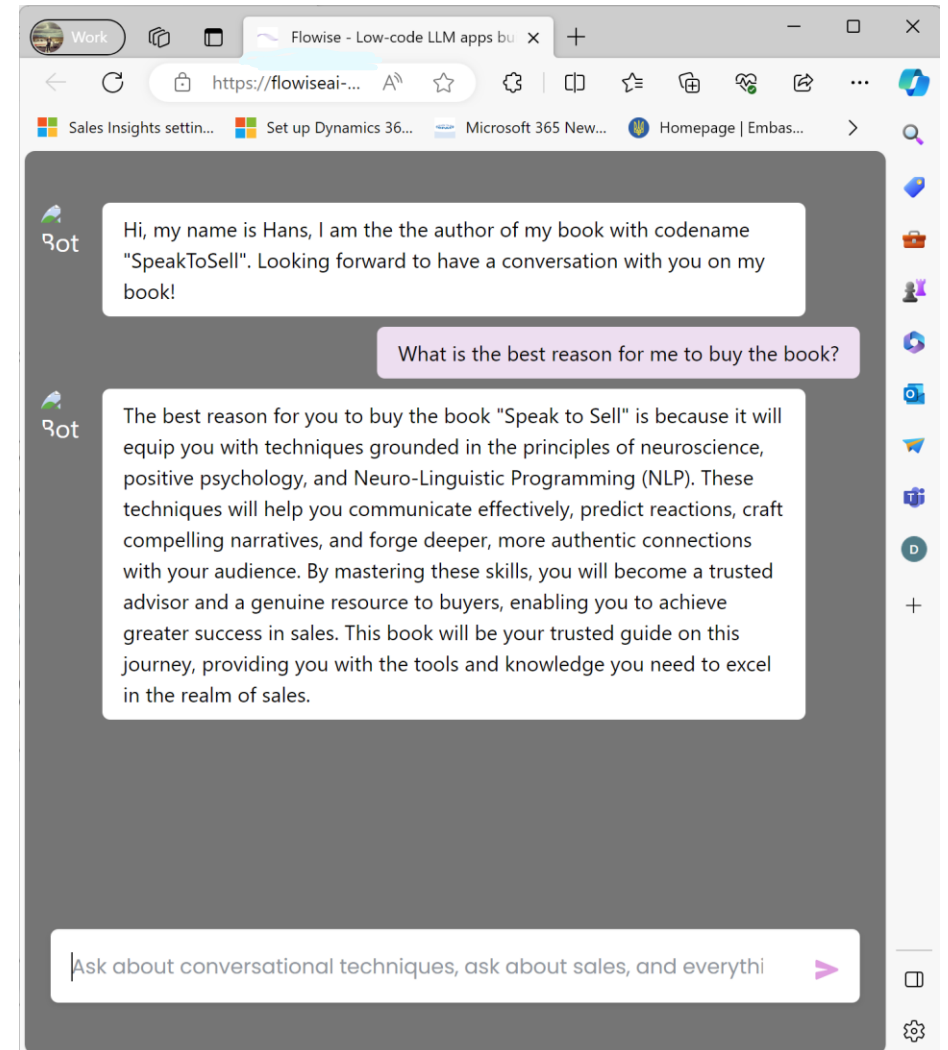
Work

Flowise - Low-code LLM apps bu

https://flowiseai-...

Sales Insights settin...

Set up Dynamics 36...

Microsoft 365 New...

Homepage | Embas...

Bot

Hi, my name is Hans, I am the the author of my book with codename "SpeakToSell". Looking forward to have a conversation with you on my book!

What is the best reason for me to buy the book?

Bot

The best reason for you to buy the book "Speak to Sell" is because it will equip you with techniques grounded in the principles of neuroscience, positive psychology, and Neuro-Linguistic Programming (NLP). These techniques will help you communicate effectively, predict reactions, craft compelling narratives, and forge deeper, more authentic connections with your audience. By mastering these skills, you will become a trusted advisor and a genuine resource to buyers, enabling you to achieve greater success in sales. This book will be your trusted guide on this journey, providing you with the tools and knowledge you need to excel in the realm of sales.

Ask about conversational techniques, ask about sales, and everythi

D